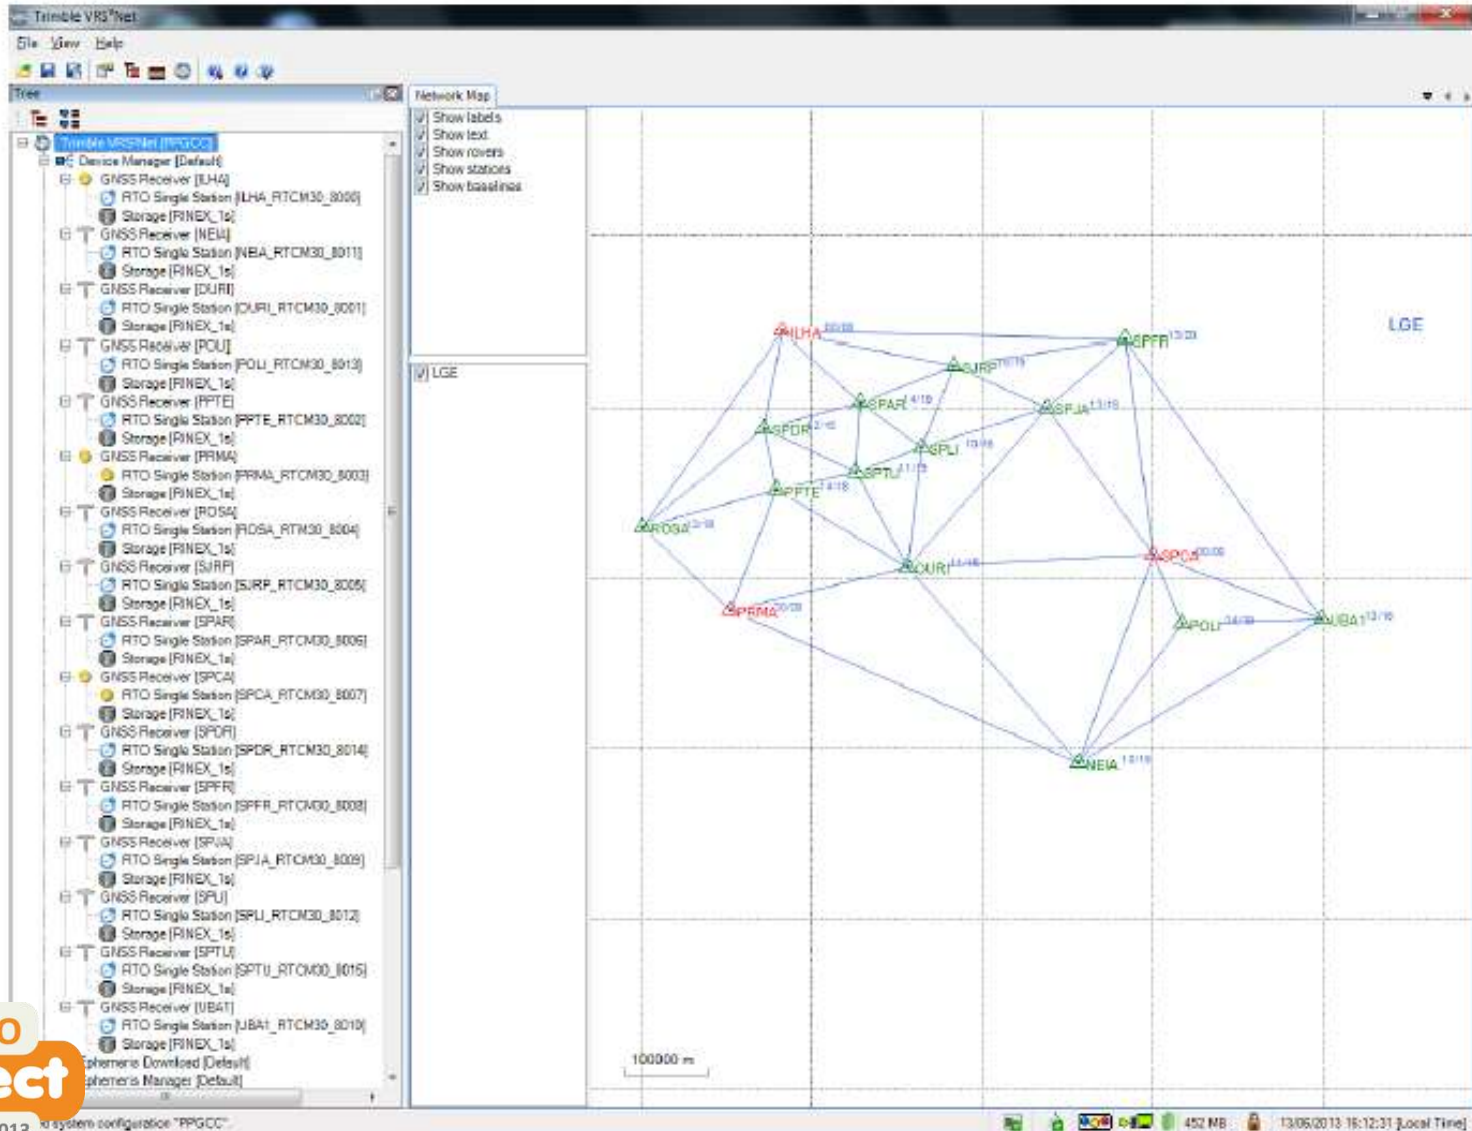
Trimble VRS³Net

File View Help

Tree

Trimble VRS³Net [PPGCC]
Device Manager [Default]
GNSS Receiver [ILHA]
RTO Single Station [ILHA_RTCM30_8000]
Storage [RINEX_1s]
GNSS Receiver [NEIA]
RTO Single Station [NEIA_RTCM30_8011]
Storage [RINEX_1s]
GNSS Receiver [OURI]
RTO Single Station [OURI_RTCM30_8001]
Storage [RINEX_1s]
GNSS Receiver [POLI]
RTO Single Station [POLI_RTCM30_8013]
Storage [RINEX_1s]
GNSS Receiver [PPTE]
RTO Single Station [PPTE_RTCM30_8002]
Storage [RINEX_1s]
GNSS Receiver [PRMA]
RTO Single Station [PRMA_RTCM30_8003]
Storage [RINEX_1s]
GNSS Receiver [ROSA]
RTO Single Station [ROSA_RTM30_8004]
Storage [RINEX_1s]
GNSS Receiver [SJRP]
RTO Single Station [SJRP_RTCM30_8005]
Storage [RINEX_1s]
GNSS Receiver [SPAR]
RTO Single Station [SPAR_RTCM30_8006]
Storage [RINEX_1s]
GNSS Receiver [SPCA]
RTO Single Station [SPCA_RTCM30_8007]
Storage [RINEX_1s]
GNSS Receiver [SPDR]
RTO Single Station [SPDR_RTCM30_8014]
Storage [RINEX_1s]
GNSS Receiver [SPFR]
RTO Single Station [SPFR_RTCM30_8008]
Storage [RINEX_1s]
GNSS Receiver [SPJA]
RTO Single Station [SPJA_RTCM30_8009]
Storage [RINEX_1s]
GNSS Receiver [SPLI]
RTO Single Station [SPLI_RTCM30_8012]
Storage [RINEX_1s]
GNSS Receiver [SPTU]
RTO Single Station [SPTU_RTCM30_8015]
Storage [RINEX_1s]
GNSS Receiver [UBA1]
RTO Single Station [UBA1_RTCM30_8010]
Storage [RINEX_1s]
phemeris Download [Default]
phemeris Manager [Default]

Network Map

Show labels
Show text
Show rovers
Show stations
Show baselines

LGE

LGE

ILHA 00/00
SPFR 13/20
SJRP 10/15
SPAR 4/19
SPJA 13/15
SPDR 2/16
SPLI 10/08
SPTU 11/15
PPTE 14/18
ROSA 12/18
OURI 11/16
SPCA 00/00
PRMA 00/00
POLI 14/19
UBA1 13/16
NEIA 13/16

100000 m

013 d system configuration "PPGCC".

452 MB 13/06/2013 16:12:31 [Local Time]